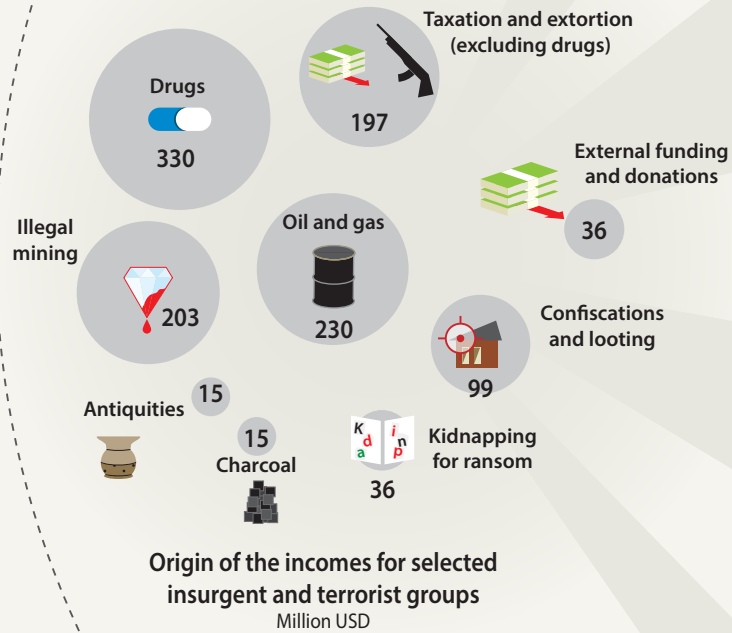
Taxation and extortion (excluding drugs)

Drugs

330

197

External funding and donations

36

Illegal mining

Oil and gas

203

230

Confiscations and looting

99

15

Antiquities

15

Charcoal

K d a i n p

Kidnapping for ransom

36

Origin of the incomes for selected insurgent and terrorist groups

Million USD